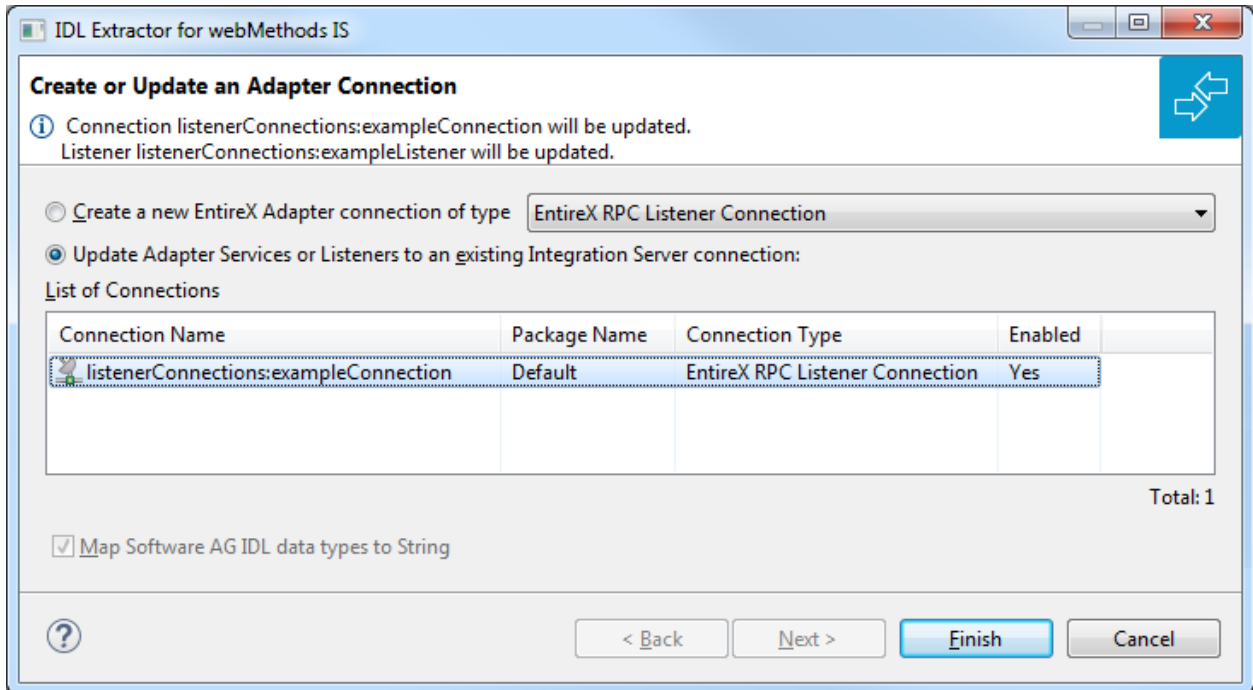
IDL Extractor for webMethods IS

Create or Update an Adapter Connection

Connection listenerConnections:exampleConnection will be updated.
Listener listenerConnections:exampleListener will be updated.

Create a new EntireX Adapter connection of type EntireX RPC Listener Connection

Update Adapter Services or Listeners to an existing Integration Server connection:

List of Connections

| Connection Name | Package Name | Connection Type | Enabled |
|---|---|---|---|
| listenerConnections:exampleConnection | Default | EntireX RPC Listener Connection | Yes |

Total: 1

Map Software AG IDL data types to String

< Back Next > Finish Cancel